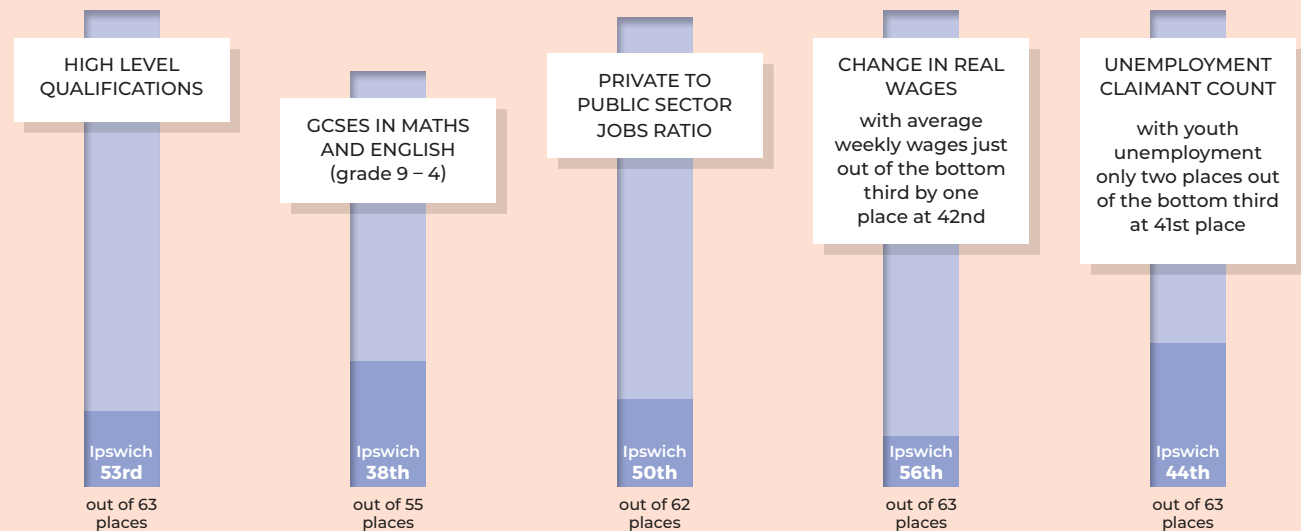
HIGH LEVEL QUALIFICATIONS

Ipswich
53rd

out of 63 places

GCSES IN MATHS AND ENGLISH (grade 9 – 4)

Ipswich
38th

out of 55 places

PRIVATE TO PUBLIC SECTOR JOBS RATIO

Ipswich
50th

out of 62 places

CHANGE IN REAL WAGES

with average weekly wages just out of the bottom third by one place at 42nd

Ipswich
56th

out of 63 places

UNEMPLOYMENT CLAIMANT COUNT

with youth unemployment only two places out of the bottom third at 41st place

Ipswich
44th

out of 63 places